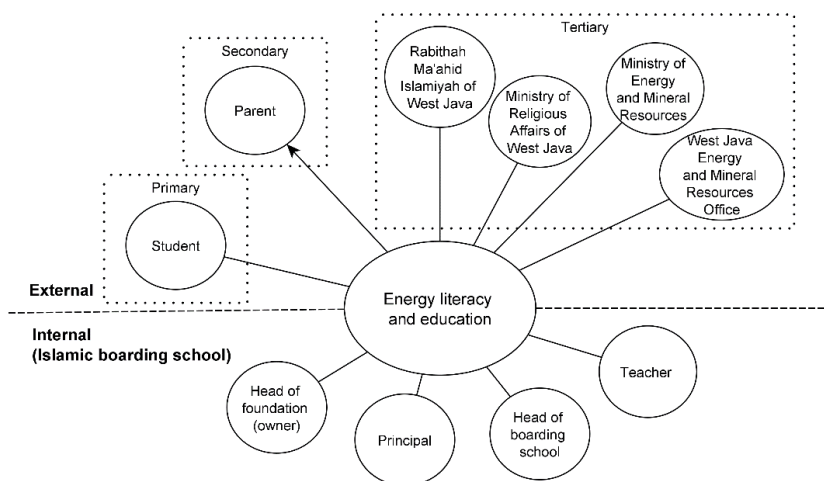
Secondary

Parent

Tertiary

Rabithah Ma'ahid Islamiyah of West Java

Ministry of Religious Affairs of West Java

Ministry of Energy and Mineral Resources

West Java Energy and Mineral Resources Office

Primary

Student

External

Energy literacy and education

Internal (Islamic boarding school)

Head of foundation (owner)

Principal

Head of boarding school

Teacher